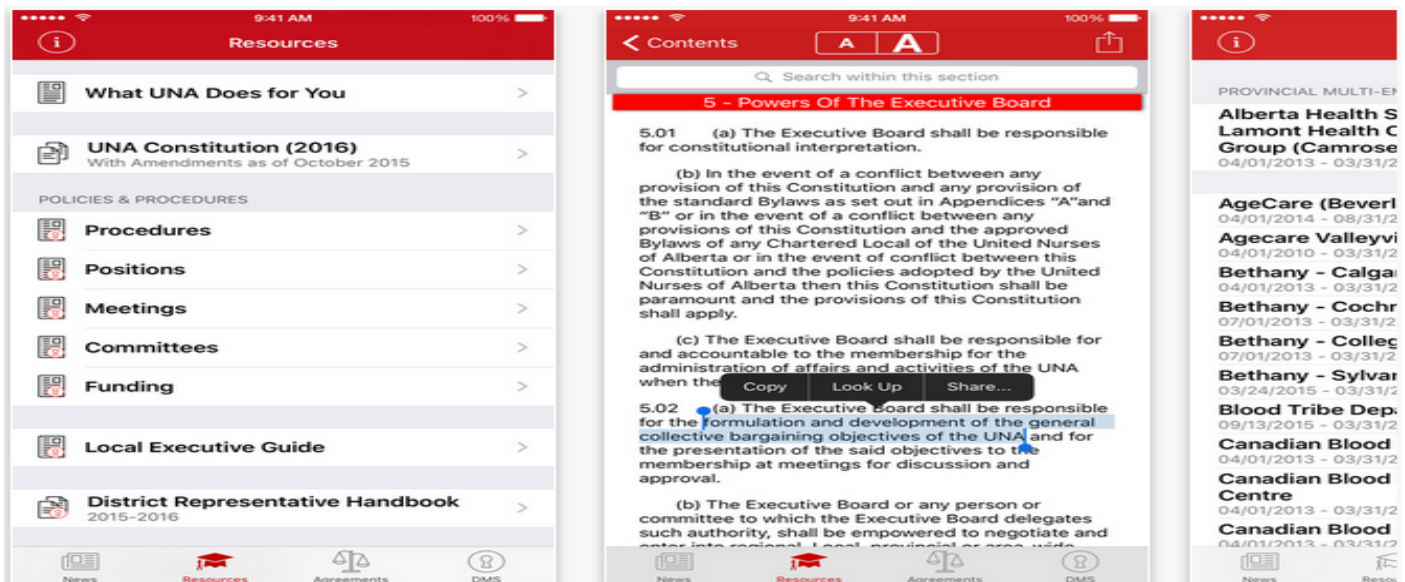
9:41 AM 100%

Resources

What UNA Does for You

UNA Constitution (2016)
With Amendments as of October 2015

POLICIES & PROCEDURES

Procedures

Positions

Meetings

Committees

Funding

Local Executive Guide

District Representative Handbook
2015-2016

News Resources Agreements DMS

9:41 AM 100%

Contents A A

Search within this section

5 - Powers Of The Executive Board

5.01 (a) The Executive Board shall be responsible for constitutional interpretation.

(b) In the event of a conflict between any provision of this Constitution and any provision of the standard Bylaws as set out in Appendices "A"and "B" or in the event of a conflict between any provisions of this Constitution and the approved Bylaws of any Chartered Local of the United Nurses of Alberta or in the event of conflict between this Constitution and the policies adopted by the United Nurses of Alberta then this Constitution shall be paramount and the provisions of this Constitution shall apply.

(c) The Executive Board shall be responsible for and accountable to the membership for the administration of affairs and activities of the UNA when the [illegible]

Copy Look Up Share...

5.02 (a) The Executive Board shall be responsible for the formulation and development of the general collective bargaining objectives of the UNA and for the presentation of the said objectives to the membership at meetings for discussion and approval.

(b) The Executive Board or any person or committee to which the Executive Board delegates such authority, shall be empowered to negotiate and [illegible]

News Resources Agreements DMS

PROVINCIAL MULTI-E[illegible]

Alberta Health S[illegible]
Lamont Health C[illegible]
Group (Camrose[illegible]
04/01/2013 - 03/31/2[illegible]

AgeCare (Beverl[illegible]
04/01/2014 - 08/31/2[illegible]

Agecare Valleyvi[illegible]
04/01/2010 - 03/31/2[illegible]

Bethany - Calga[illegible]
04/01/2013 - 03/31/2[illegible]

Bethany - Cochr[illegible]
07/01/2013 - 03/31/2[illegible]

Bethany - Colleg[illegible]
07/01/2013 - 03/31/2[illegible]

Bethany - Sylvar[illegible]
03/24/2015 - 03/31/2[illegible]

Blood Tribe Depa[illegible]
09/13/2015 - 03/31/2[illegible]

Canadian Blood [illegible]
04/01/2013 - 03/31/2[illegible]

Canadian Blood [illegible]
Centre
04/01/2013 - 03/31/2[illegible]

Canadian Blood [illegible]

News Resou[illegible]